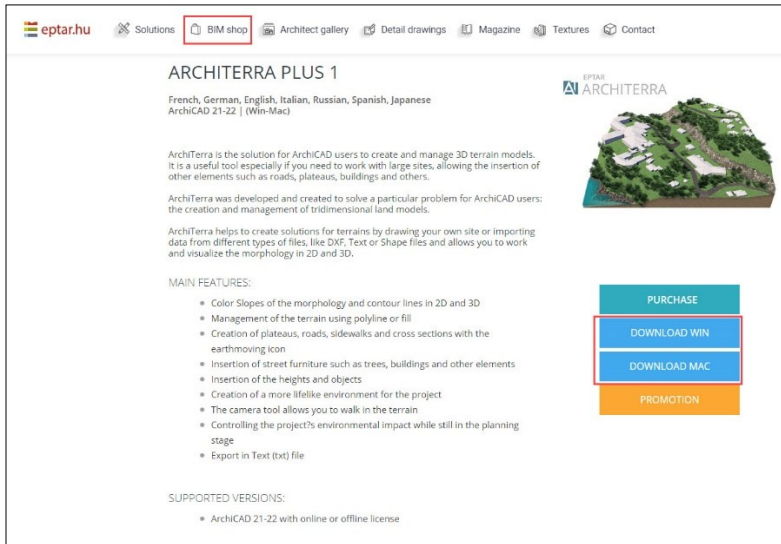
eptar.hu Solutions BIM shop Architect gallery Detail drawings Magazine Textures Contact

ARCHITERRA PLUS 1

French, German, English, Italian, Russian, Spanish, Japanese
ArchiCAD 21-22 | (Win-Mac)

EPTAR ARCHITERRA

ArchiTerra is the solution for ArchiCAD users to create and manage 3D terrain models. It is a useful tool especially if you need to work with large sites, allowing the insertion of other elements such as roads, plateaus, buildings and others.

ArchiTerra was developed and created to solve a particular problem for ArchiCAD users: the creation and management of tridimensional land models.

ArchiTerra helps to create solutions for terrains by drawing your own site or importing data from different types of files, like DXF, Text or Shape files and allows you to work and visualize the morphology in 2D and 3D.

MAIN FEATURES:

- Color Slopes of the morphology and contour lines in 2D and 3D
- Management of the terrain using polyline or fill
- Creation of plateaus, roads, sidewalks and cross sections with the earthmoving icon
- Insertion of street furniture such as trees, buildings and other elements
- Insertion of the heights and objects
- Creation of a more lifelike environment for the project
- The camera tool allows you to walk in the terrain
- Controlling the project?s environmental impact while still in the planning stage
- Export in Text (txt) file

PURCHASE
DOWNLOAD WIN
DOWNLOAD MAC
PROMOTION

SUPPORTED VERSIONS:

- ArchiCAD 21-22 with online or offline license